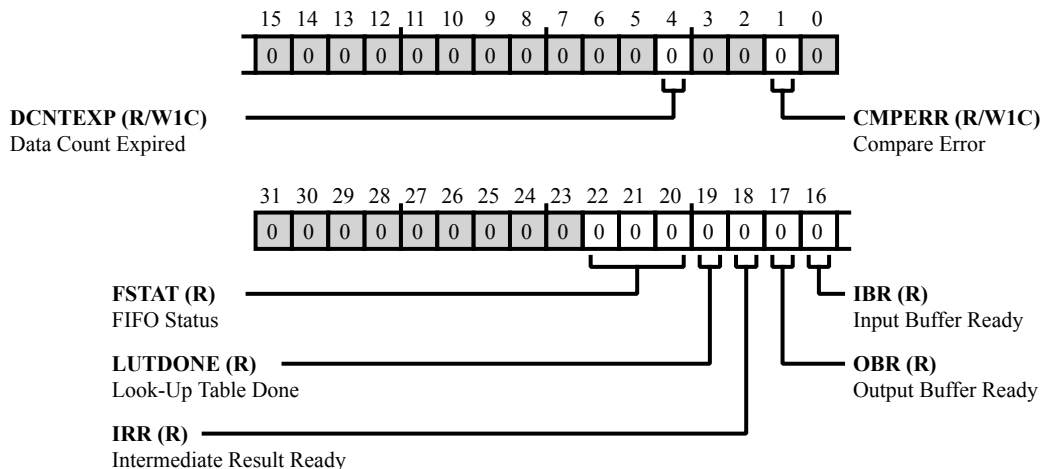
| 15 | 14 | 13 | 12 | 11 | 10 | 9 | 8 | 7 | 6 | 5 | 4 | 3 | 2 | 1 | 0 |
|---|---|---|---|---|---|---|---|---|---|---|---|---|---|---|---|
| 0 | 0 | 0 | 0 | 0 | 0 | 0 | 0 | 0 | 0 | 0 | 0 | 0 | 0 | 0 | 0 |

**DCNTEXP (R/W1C)**
Data Count Expired

**CMPERR (R/W1C)**
Compare Error

| 31 | 30 | 29 | 28 | 27 | 26 | 25 | 24 | 23 | 22 | 21 | 20 | 19 | 18 | 17 | 16 |
|---|---|---|---|---|---|---|---|---|---|---|---|---|---|---|---|
| 0 | 0 | 0 | 0 | 0 | 0 | 0 | 0 | 0 | 0 | 0 | 0 | 0 | 0 | 0 | 0 |

**FSTAT (R)**
FIFO Status

**IBR (R)**
Input Buffer Ready

**LUTDONE (R)**
Look-Up Table Done

**OBR (R)**
Output Buffer Ready

**IRR (R)**
Intermediate Result Ready